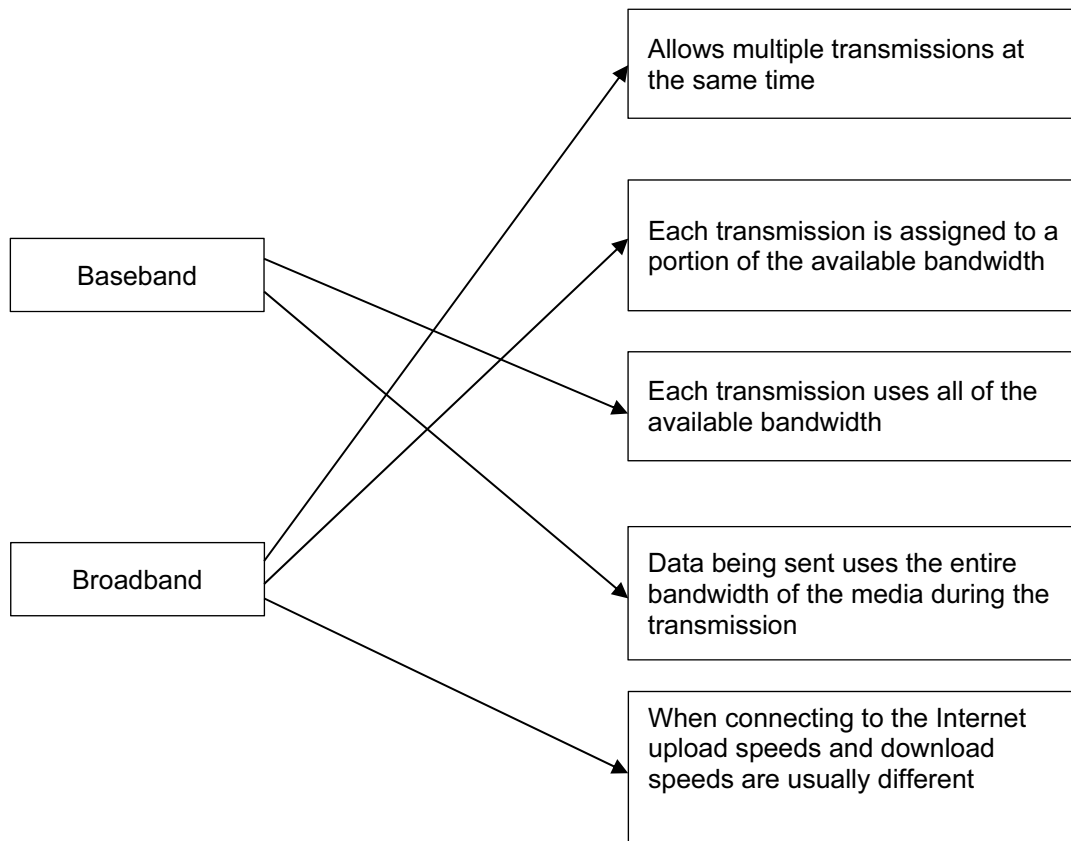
Baseband

Broadband

Allows multiple transmissions at the same time

Each transmission is assigned to a portion of the available bandwidth

Each transmission uses all of the available bandwidth

Data being sent uses the entire bandwidth of the media during the transmission

When connecting to the Internet upload speeds and download speeds are usually different